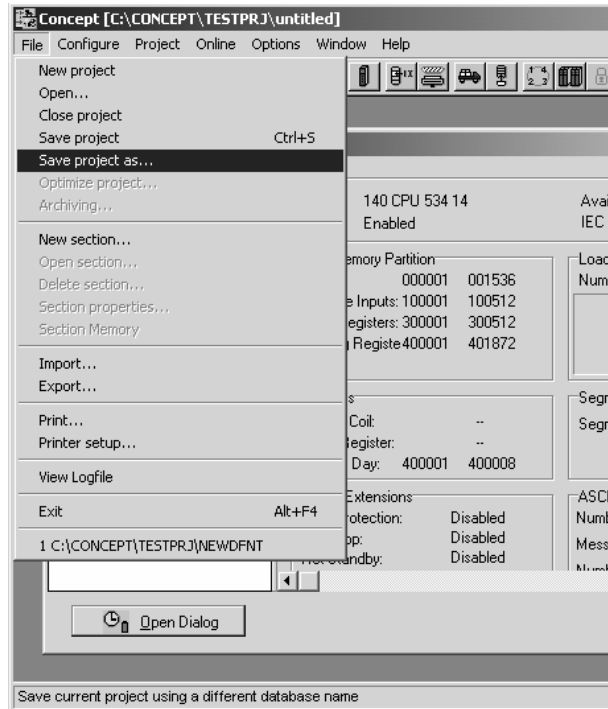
Concept [C:\CONCEPT\TESTPRJ\untitled]

File Configure Project Online Options Window Help

New project
Open...
Close project
Save project Ctrl+S
Save project as...
Optimize project...
Archiving...
New section...
Open section...
Delete section...
Section properties...
Section Memory
Import...
Export...
Print...
Printer setup...
View Logfile
Exit Alt+F4
1 C:\CONCEPT\TESTPRJ\NEWDFNT

140 CPU 534 14
Enabled

Avai
IEC

emory Partition
000001 001536
e Inputs: 100001 100512
egisters: 300001 300512
Registe 400001 401872

Load
Num

s
Coil: --
egister: --
Day: 400001 400008

Segr
Segr

Extensions
rotection: Disabled
op: Disabled
Standby: Disabled

ASCI
Numb
Mess
Num

Open Dialog

Save current project using a different database name